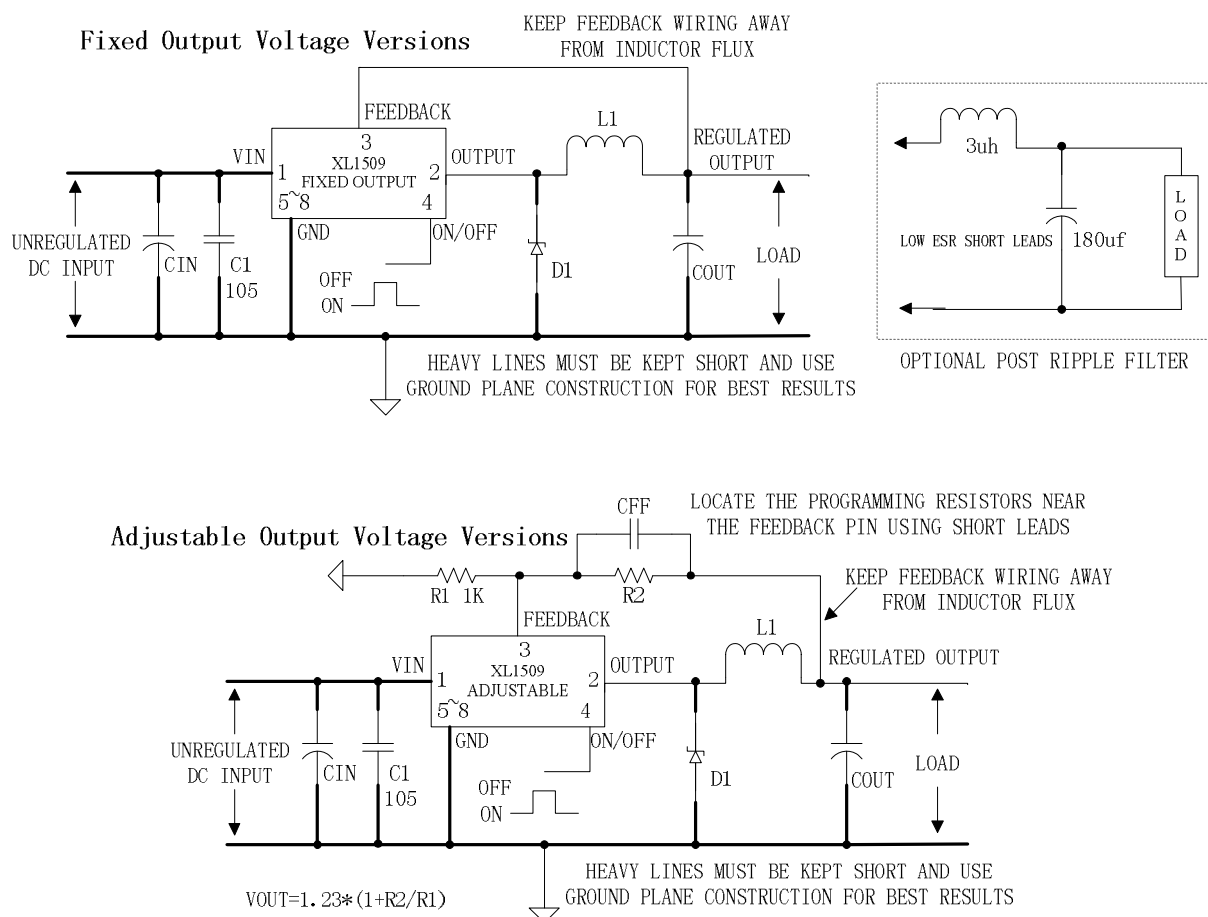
Fixed Output Voltage Versions

KEEP FEEDBACK WIRING AWAY FROM INDUCTOR FLUX

FEEDBACK
3
XL1509
FIXED OUTPUT
VIN
1
2
OUTPUT
5~8
4
GND
ON/OFF
L1
REGULATED OUTPUT
UNREGULATED DC INPUT
CIN
C1
105
OFF
ON
D1
COUT
LOAD

HEAVY LINES MUST BE KEPT SHORT AND USE GROUND PLANE CONSTRUCTION FOR BEST RESULTS

3uh
L
O
A
D
LOW ESR SHORT LEADS
180uf

OPTIONAL POST RIPPLE FILTER

Adjustable Output Voltage Versions

CFF
LOCATE THE PROGRAMMING RESISTORS NEAR THE FEEDBACK PIN USING SHORT LEADS

R1 1K
R2
KEEP FEEDBACK WIRING AWAY FROM INDUCTOR FLUX
FEEDBACK
3
XL1509
ADJUSTABLE
VIN
1
2
OUTPUT
5~8
4
GND
ON/OFF
L1
REGULATED OUTPUT
UNREGULATED DC INPUT
CIN
C1
105
OFF
ON
D1
COUT
LOAD

HEAVY LINES MUST BE KEPT SHORT AND USE GROUND PLANE CONSTRUCTION FOR BEST RESULTS

VOUT=1.23*(1+R2/R1)